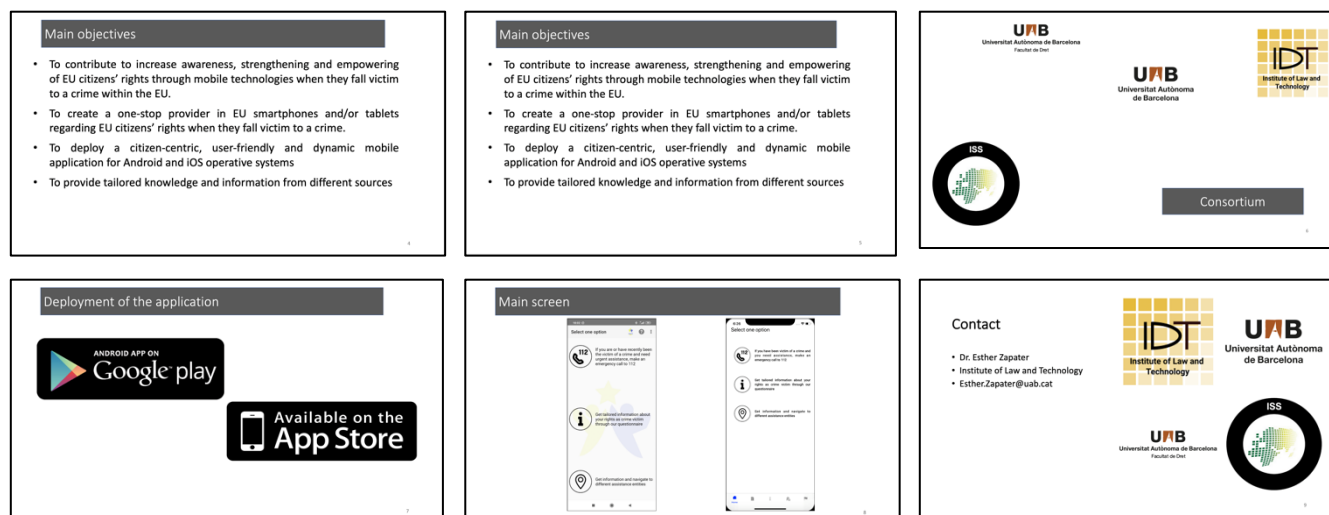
Main objectives

- To contribute to increase awareness, strengthening and empowering of EU citizens' rights through mobile technologies when they fall victim to a crime within the EU.
- To create a one-stop provider in EU smartphones and/or tablets regarding EU citizens' rights when they fall victim to a crime.
- To deploy a citizen-centric, user-friendly and dynamic mobile application for Android and iOS operative systems
- To provide tailored knowledge and information from different sources

4

Main objectives

- To contribute to increase awareness, strengthening and empowering of EU citizens' rights through mobile technologies when they fall victim to a crime within the EU.
- To create a one-stop provider in EU smartphones and/or tablets regarding EU citizens' rights when they fall victim to a crime.
- To deploy a citizen-centric, user-friendly and dynamic mobile application for Android and iOS operative systems
- To provide tailored knowledge and information from different sources

5

UAB
Universitat Autònoma de Barcelona
Facultat de Dret

UAB
Universitat Autònoma de Barcelona

IDT
Institute of Law and Technology

ISS

Consortium

6

Deployment of the application

ANDROID APP ON
Google play

Available on the
App Store

7

Main screen

Select one option

112
If you are or have recently been the victim of a crime and need urgent assistance, make an emergency call to 112

Get tailored information about your rights as crime victim through our questionnaire

Get information and navigate to different assistance entities

Select one option

If you have been victim of a crime and you need assistance, make an emergency call to 112

Get tailored information about your rights as crime victim through our questionnaire

Get information and navigate to different assistance entities

8

Contact

- Dr. Esther Zapater
- Institute of Law and Technology
- Esther.Zapater@uab.cat

IDT
Institute of Law and Technology

UAB
Universitat Autònoma de Barcelona

UAB
Universitat Autònoma de Barcelona
Facultat de Dret

ISS

9